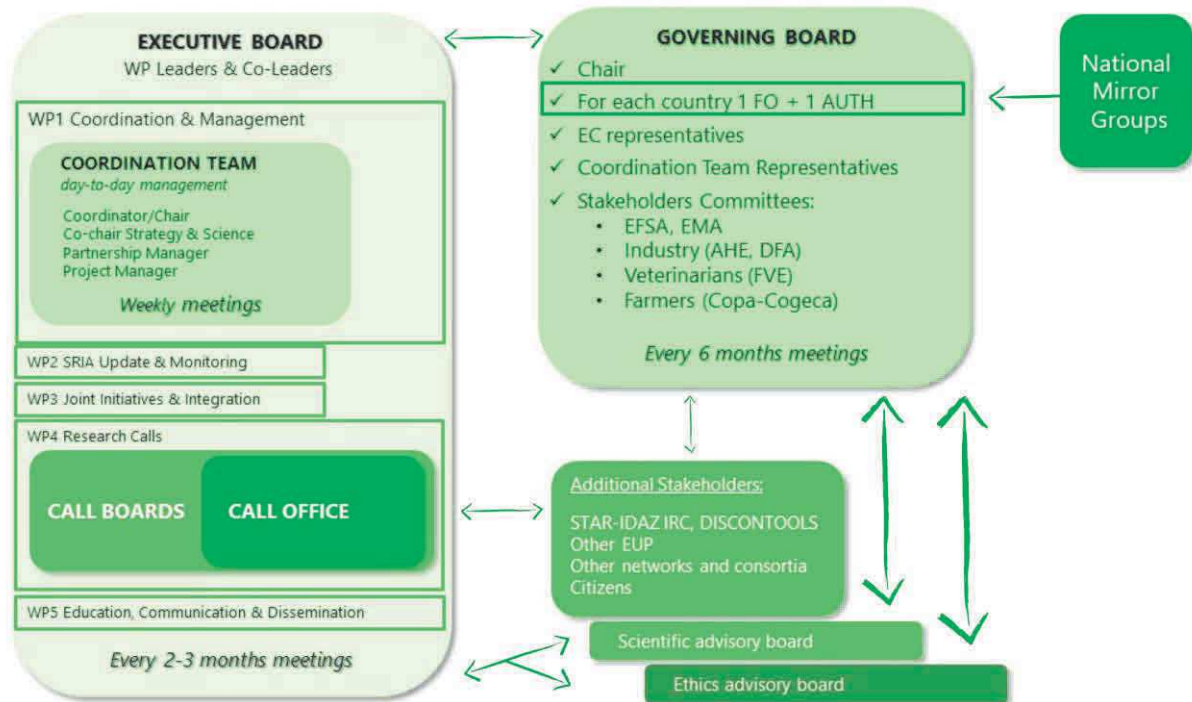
EXECUTIVE BOARD
WP Leaders & Co-Leaders

WP1 Coordination & Management

COORDINATION TEAM
day-to-day management

Coordinator/Chair
Co-chair Strategy & Science
Partnership Manager
Project Manager

Weekly meetings

WP2 SRIA Update & Monitoring

WP3 Joint Initiatives & Integration

WP4 Research Calls

CALL BOARDS

CALL OFFICE

WP5 Education, Communication & Dissemination

Every 2-3 months meetings

GOVERNING BOARD
✓ Chair
✓ For each country 1 FO + 1 AUTH
✓ EC representatives
✓ Coordination Team Representatives
✓ Stakeholders Committees:
• EFSA, EMA
• Industry (AHE, DFA)
• Veterinarians (FVE)
• Farmers (Copa-Cogeca)

Every 6 months meetings

National Mirror Groups

Additional Stakeholders:

STAR-IDAZ IRC, DISCONTOOLS
Other EUP
Other networks and consortia
Citizens

Scientific advisory board

Ethics advisory board